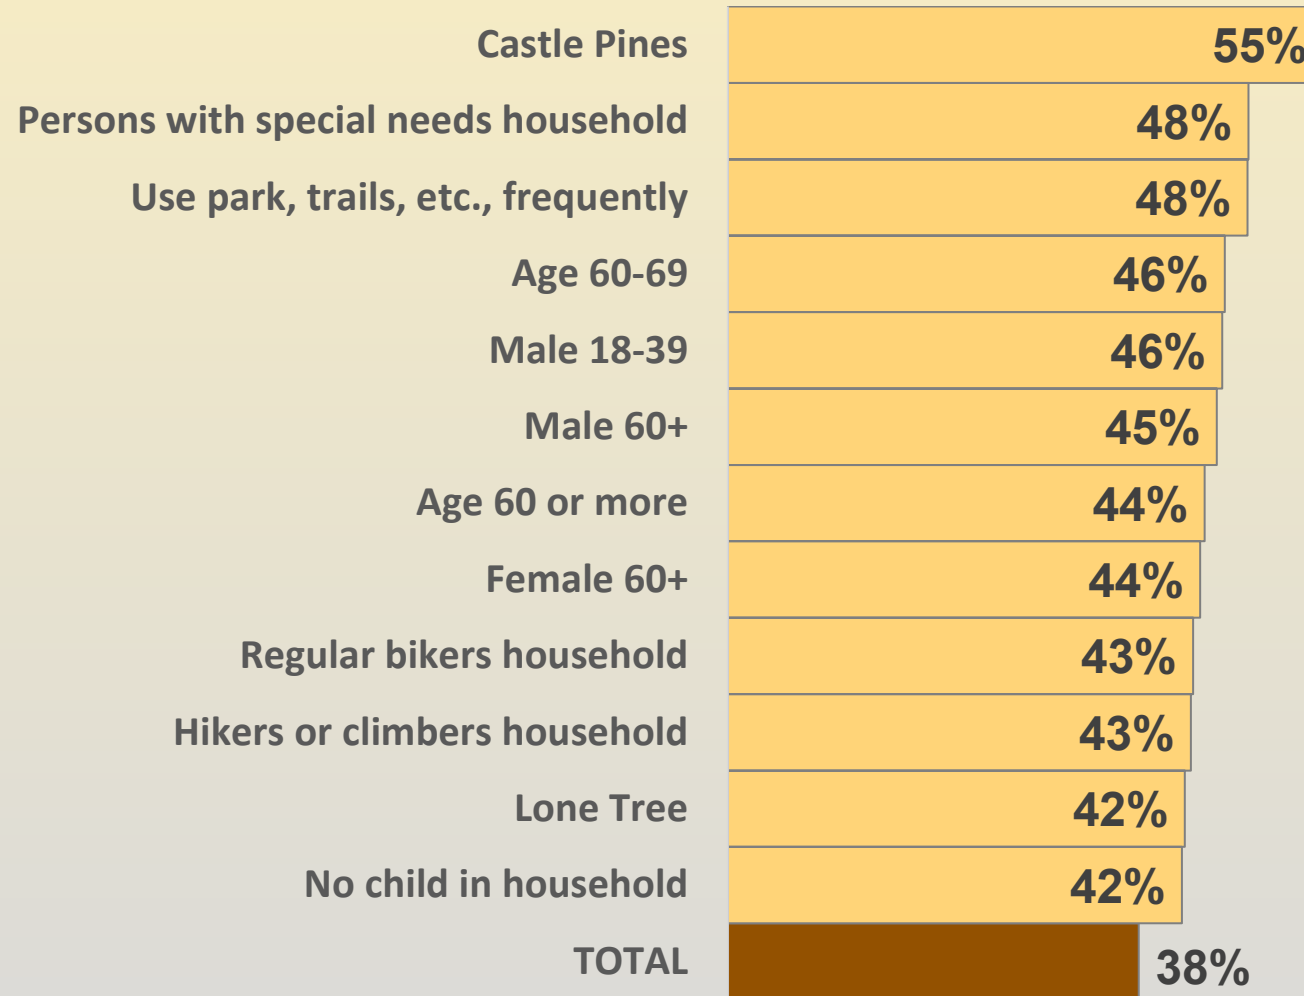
| | |
|---|---|
| Castle Pines | 55% |
| Persons with special needs household | 48% |
| Use park, trails, etc., frequently | 48% |
| Age 60-69 | 46% |
| Male 18-39 | 46% |
| Male 60+ | 45% |
| Age 60 or more | 44% |
| Female 60+ | 44% |
| Regular bikers household | 43% |
| Hikers or climbers household | 43% |
| Lone Tree | 42% |
| No child in household | 42% |
| TOTAL | 38% |